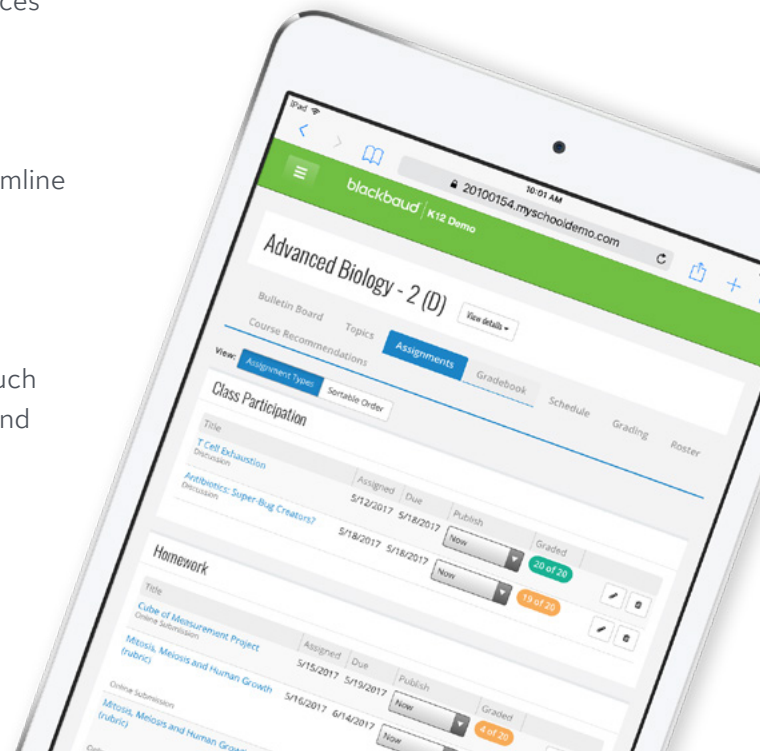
ces

mline

uch
nd

iPad

10:01 AM

20100154.myschooldemo.com

blackbaud | K12 Demo

Advanced Biology - 2 (D)

View details

Bulletin Board

Topics

Course Recommendations

Assignments

Gradebook

Schedule

Grading

Roster

View:

Assignment Types

Sortable Order

Class Participation

Title

T Cell Exhaustion
Discussion

Antibiotics: Super-Bug Creators?
Discussion

Assigned

Due

Publish

Graded

5/12/2017

5/18/2017

Now

20 of 20

5/18/2017

5/18/2017

Now

19 of 20

Homework

Title

Cube of Measurement Project
Online Submission

Mitosis, Meiosis and Human Growth (rubric)

Online Submission

Mitosis, Meiosis and Human Growth (rubric)

Assigned

Due

Publish

Graded

5/15/2017

5/19/2017

5/16/2017

6/14/2017

Now

4 of 20

Now